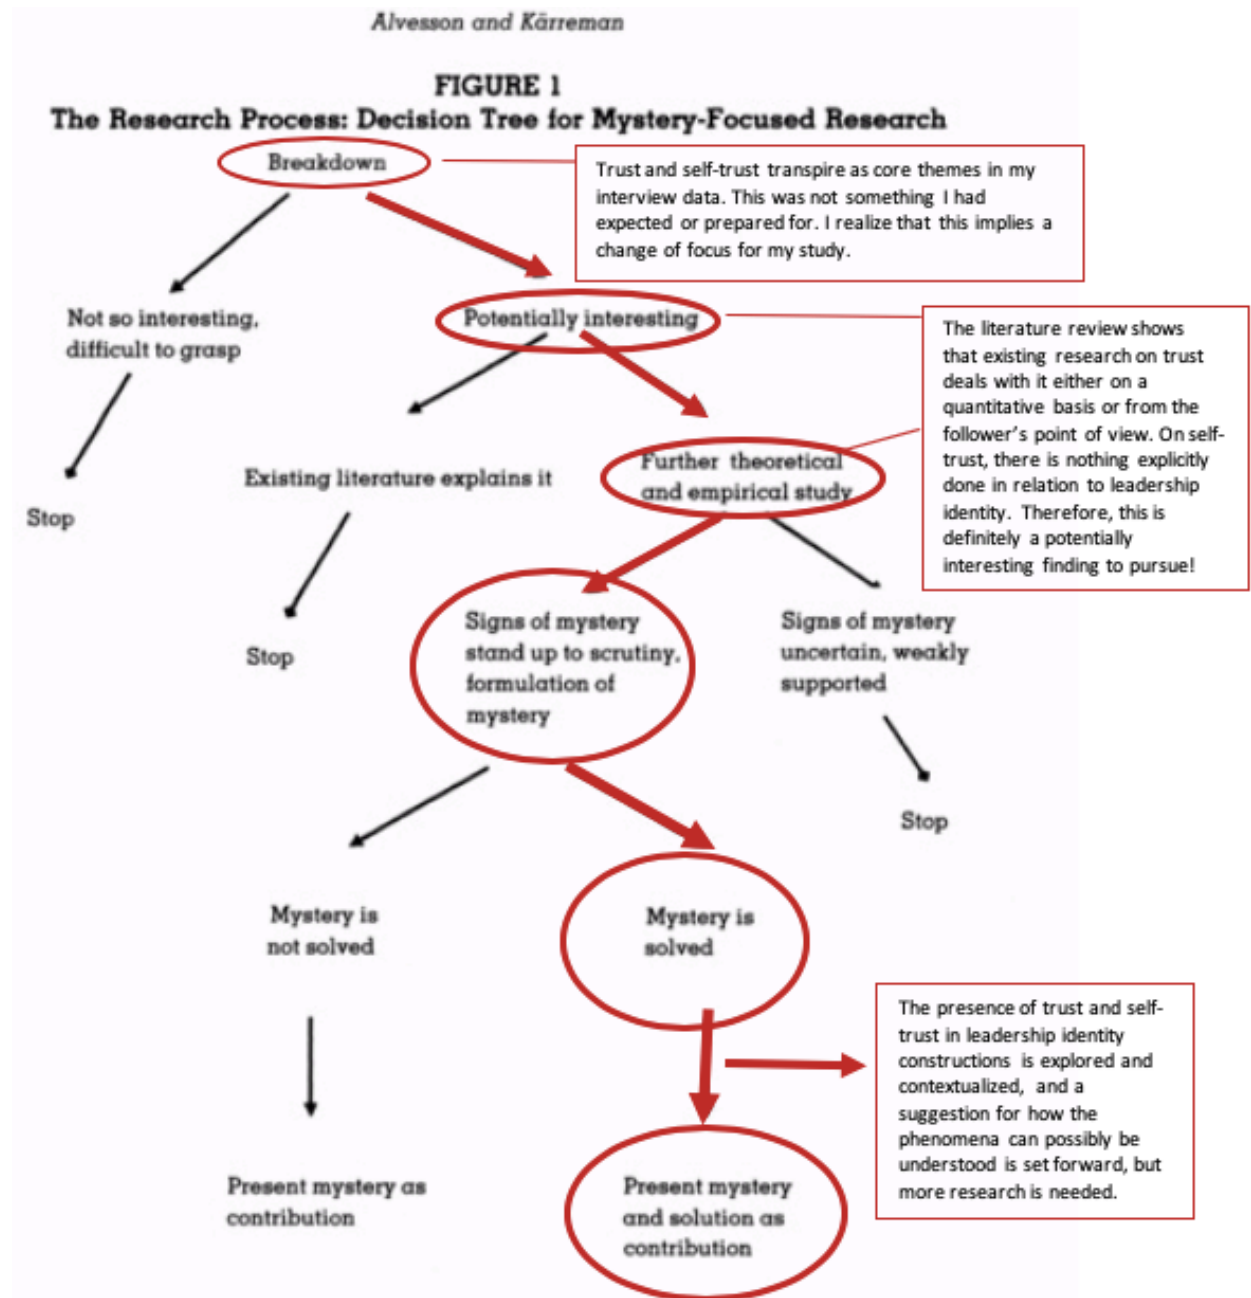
Alvesson and Kärreman

FIGURE 1
The Research Process: Decision Tree for Mystery-Focused Research

Breakdown

Trust and self-trust transpire as core themes in my interview data. This was not something I had expected or prepared for. I realize that this implies a change of focus for my study.

Not so interesting, difficult to grasp

Potentially interesting

The literature review shows that existing research on trust deals with it either on a quantitative basis or from the follower's point of view. On self-trust, there is nothing explicitly done in relation to leadership identity. Therefore, this is definitely a potentially interesting finding to pursue!

Stop

Existing literature explains it

Further theoretical and empirical study

Stop

Signs of mystery stand up to scrutiny, formulation of mystery

Signs of mystery uncertain, weakly supported

Stop

Mystery is not solved

Mystery is solved

The presence of trust and self-trust in leadership identity constructions is explored and contextualized, and a suggestion for how the phenomena can possibly be understood is set forward, but more research is needed.

Present mystery as contribution

Present mystery and solution as contribution